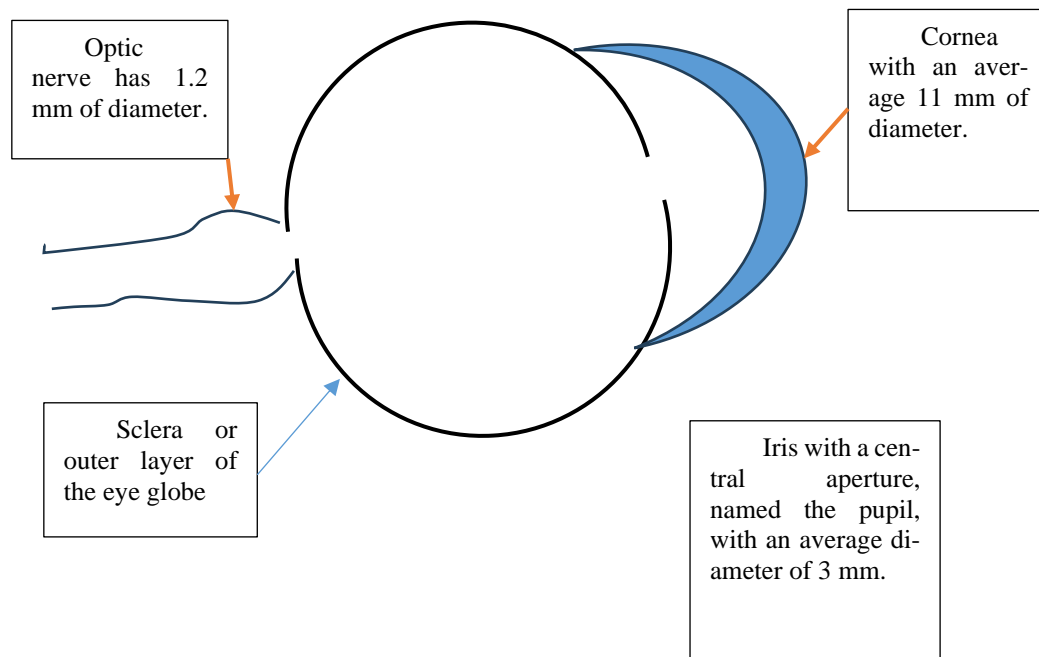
Optic nerve has 1.2 mm of diameter.

Cornea with an average 11 mm of diameter.

Sclera or outer layer of the eye globe

Iris with a central aperture, named the pupil, with an average diameter of 3 mm.